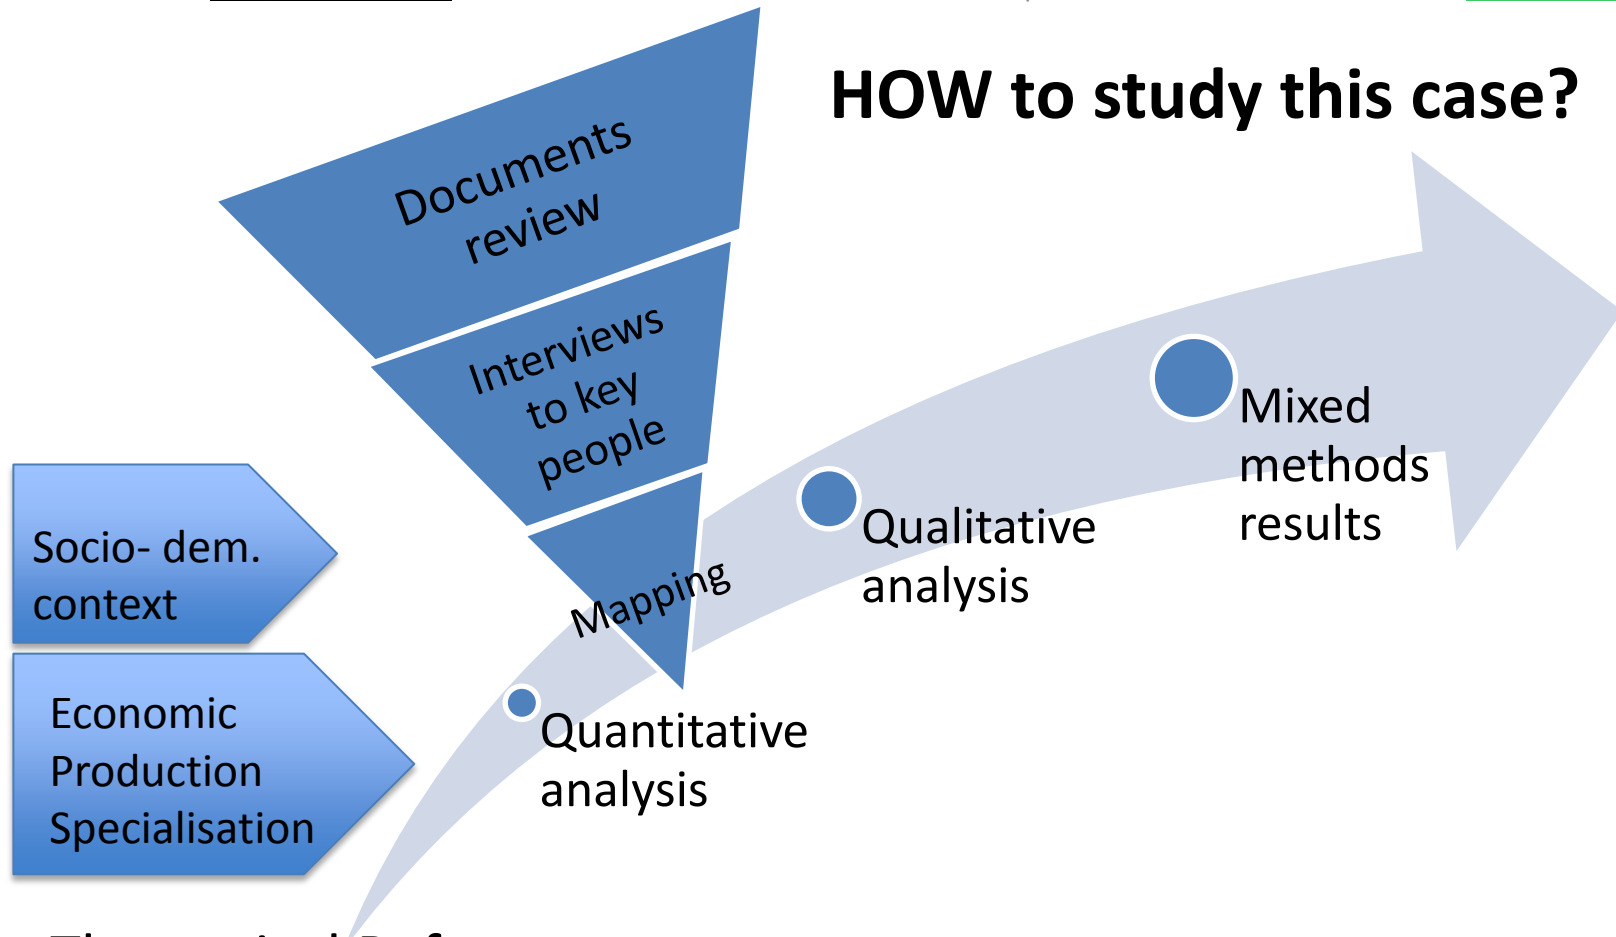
HOW to study this case?

Documents review

Interviews to key people

Mapping

Socio- dem. context

Economic Production Specialisation

Quantitative analysis

Qualitative analysis

Mixed methods results

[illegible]